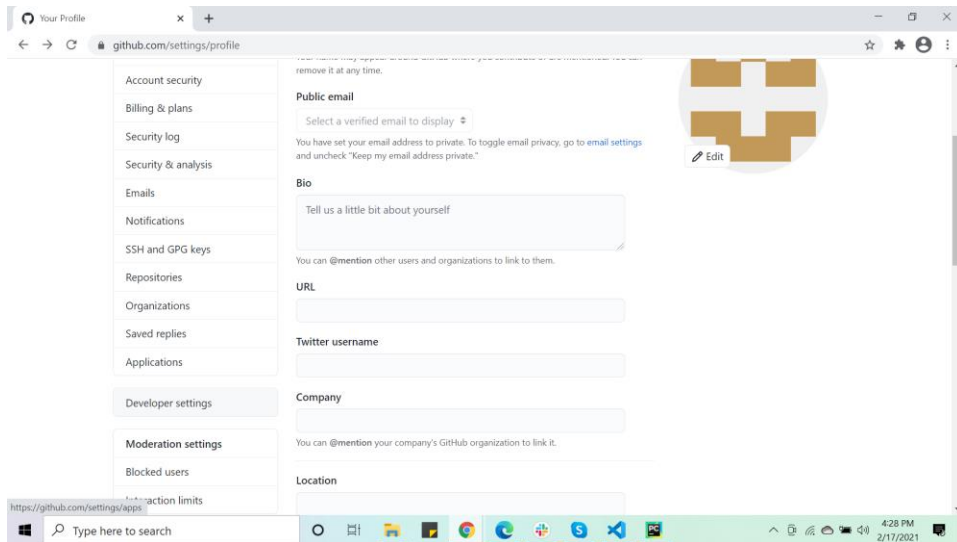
Your Profile

github.com/settings/profile

Account security
Billing & plans
Security log
Security & analysis
Emails
Notifications
SSH and GPG keys
Repositories
Organizations
Saved replies
Applications

Developer settings

Moderation settings
Blocked users
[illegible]action limits

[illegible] remove it at any time.

Public email

Select a verified email to display

You have set your email address to private. To toggle email privacy, go to email settings and uncheck "Keep my email address private."

Bio

Tell us a little bit about yourself

You can @mention other users and organizations to link to them.

URL

Twitter username

Company

You can @mention your company's GitHub organization to link it.

Location

Edit

https://github.com/settings/apps

Type here to search

4:28 PM
2/17/2021